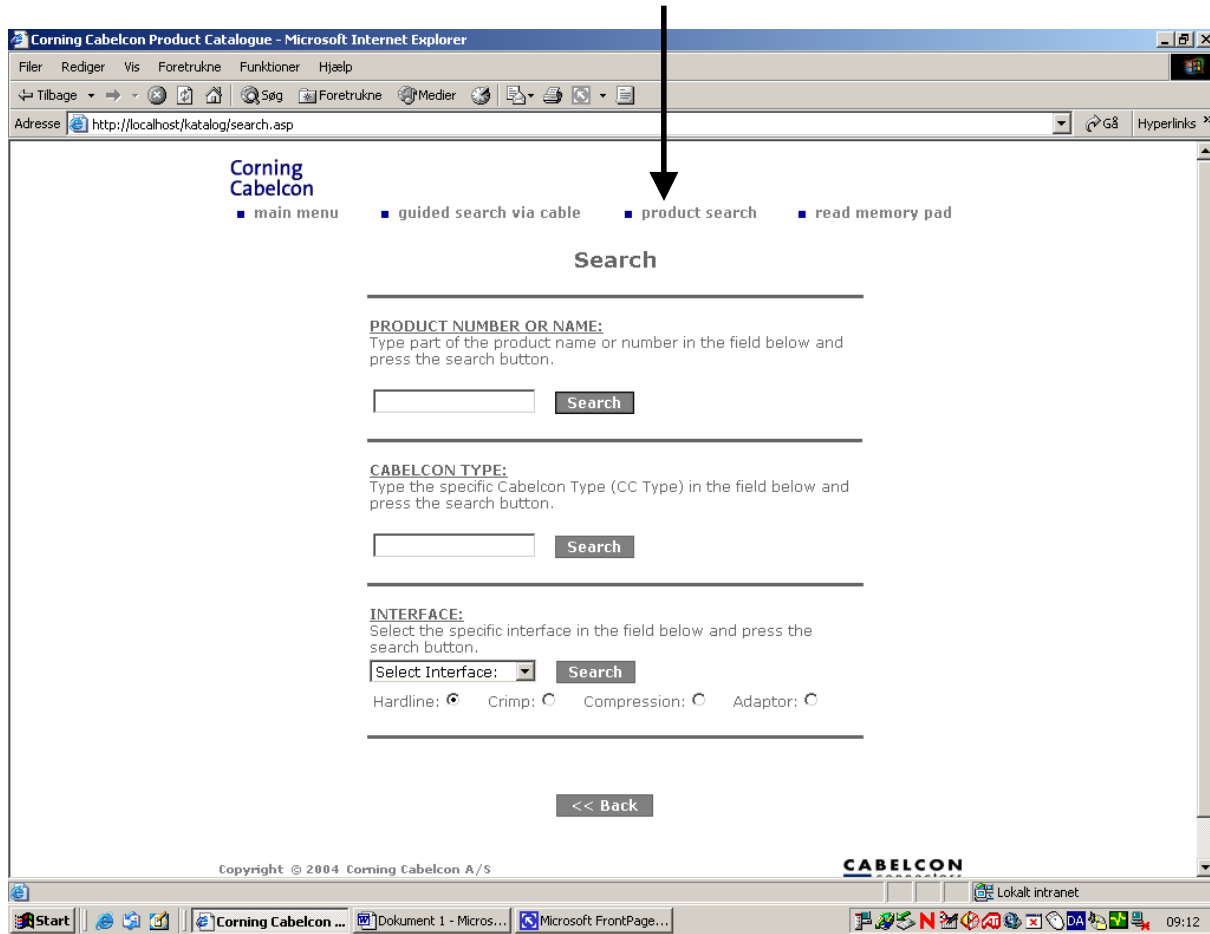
Corning Cabelcon Product Catalogue - Microsoft Internet Explorer

Filer Rediger Vis Foretrukne Funktioner Hjælp

Tilbage Søg Foretrukne Medier

Adresse http://localhost/katalog/search.asp

Gå Hyperlinks

Corning Cabelcon

main menu guided search via cable product search read memory pad

Search

PRODUCT NUMBER OR NAME:
Type part of the product name or number in the field below and press the search button.

Search

CABELCON TYPE:
Type the specific Cabelcon Type (CC Type) in the field below and press the search button.

Search

INTERFACE:
Select the specific interface in the field below and press the search button.

Select Interface: Search

Hardline: Crimp: Compression: Adaptor:

<< Back

Copyright © 2004 Corning Cabelcon A/S

CABELCON

Lokalt intranet

Start Corning Cabelcon ... Dokument 1 - Micros... Microsoft FrontPage...

09:12